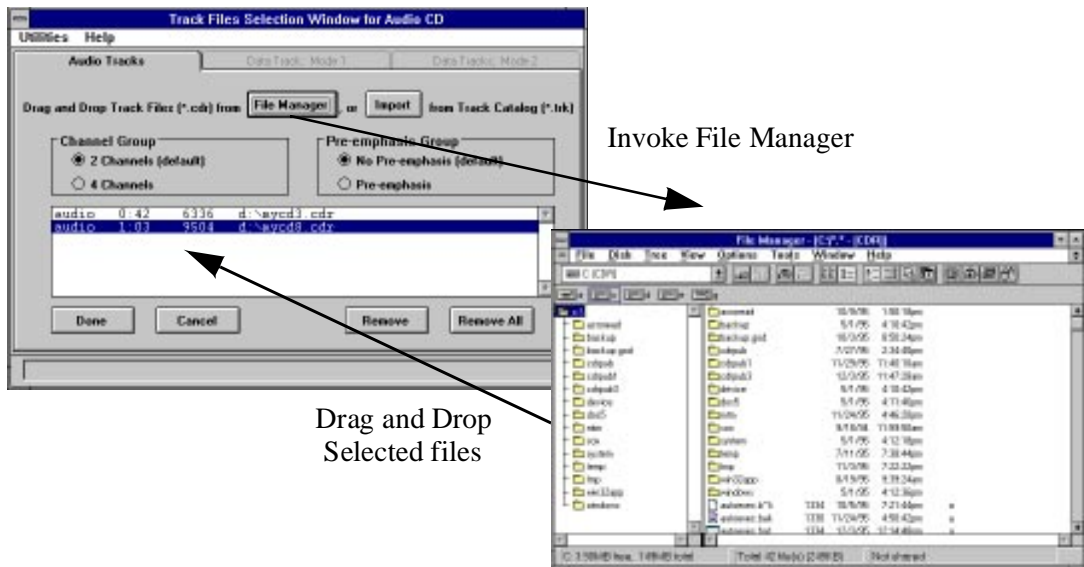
Track Files Selection Window for Audio CD

Utilities Help

Audio Tracks

Data Track: Mode 1

Data Tracks: Mode 2

Drag and Drop Track Files (*.cdr) from File Manager, or Import from Track Catalog (*.trk)

Channel Group

2 Channels (default)

4 Channels

Pre-emphasis Group

No Pre-emphasis (default)

Pre-emphasis

audio 0:42 6336 d:\mycd3.cdr
audio 1:03 9504 d:\mycd8.cdr

Done

Cancel

Remove

Remove All

Invoke File Manager

Drag and Drop Selected files

File Manager - [C:\*.* - [CD]]

File Disk Tree View Options Tools Window Help

C: [CD]

c:\

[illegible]

Total 42 file(s) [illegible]

Not shared